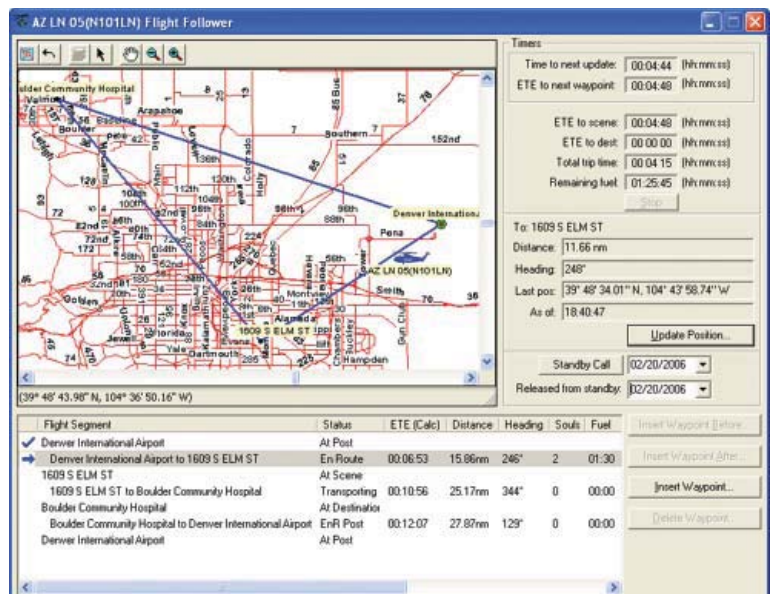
AZ LN 05(N101LN) Flight Follower

Boulder Community Hospital
Valmont
Arapahoe
Baseline
Boulder
Pearl
Foothills
Broadway
Southern
152nd
136th
120th
112th
104th
100th
92nd
88th
84th
72
82nd
72nd
64th
58th
56th
52nd
Denver International
Pena
AZ LN 05(N101LN)
Smith
Colfax
Alameda
Florida
Jewell
Yale
Dartmouth
Hampden
1609 S ELM ST
Montview
Havana
Quebec
Colorado
Holly

(39° 48' 43.98" N, 104° 36' 50.16" W)

Timers
Time to next update: 00:04:44 (hh:mm:ss)
ETE to next waypoint: 00:04:48 (hh:mm:ss)

ETE to scene: 00:04:48 (hh:mm:ss)
ETE to dest: 00:00:00 (hh:mm:ss)
Total trip time: 00:04:15 (hh:mm:ss)
Remaining fuel: 01:25:45 (hh:mm:ss)
Stop

To: 1609 S ELM ST
Distance: 11.66 nm
Heading: 248°
Last pos: 39° 48' 34.01" N, 104° 43' 58.74" W
As of: 18:40:47
Update Position...

Standby Call 02/20/2006
Released from standby: 02/20/2006

| Flight Segment | Status | ETE (Calc) | Distance | Heading | Souls | Fuel |
|---|---|---|---|---|---|---|
| Denver International Airport | At Post | | | | | |
| Denver International Airport to 1609 S ELM ST | En Route | 00:06:53 | 15.86nm | 246° | 2 | 01:30 |
| 1609 S ELM ST | At Scene | | | | | |
| 1609 S ELM ST to Boulder Community Hospital | Transporting | 00:10:56 | 25.17nm | 344° | 0 | 00:00 |
| Boulder Community Hospital | At Destinatio | | | | | |
| Boulder Community Hospital to Denver International Airport | EnR Post | 00:12:07 | 27.87nm | 129° | 0 | 00:00 |
| Denver International Airport | At Post | | | | | |

Insert Waypoint Before...
Insert Waypoint After...
Insert Waypoint...
Delete Waypoint...